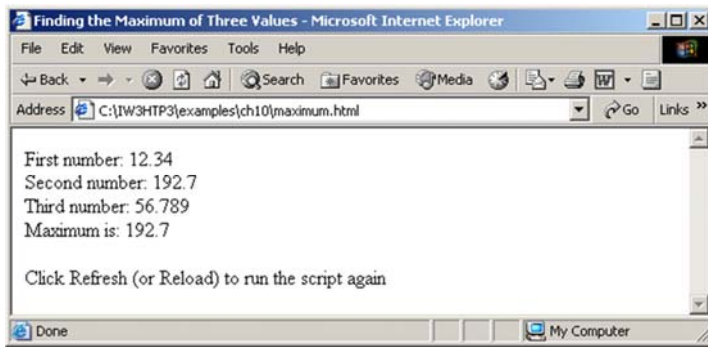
Finding the Maximum of Three Values - Microsoft Internet Explorer

File Edit View Favorites Tools Help

Back Search Favorites Media

Address C:\IW3HTP3\examples\ch10\maximum.html Go Links »

First number: 12.34
Second number: 192.7
Third number: 56.789
Maximum is: 192.7

Click Refresh (or Reload) to run the script again

Done My Computer